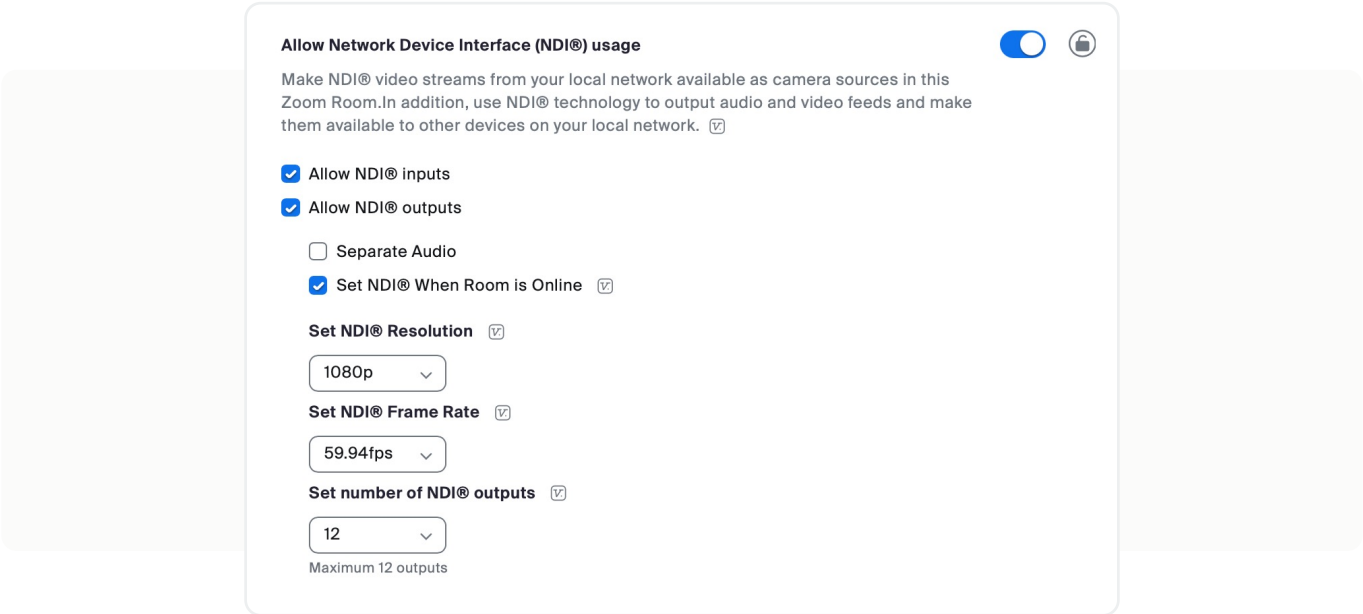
Allow Network Device Interface (NDI®) usage

Make NDI® video streams from your local network available as camera sources in this Zoom Room.In addition, use NDI® technology to output audio and video feeds and make them available to other devices on your local network. V

Allow NDI® inputs

Allow NDI® outputs

Separate Audio

Set NDI® When Room is Online V

Set NDI® Resolution V

1080p

Set NDI® Frame Rate V

59.94fps

Set number of NDI® outputs V

12

Maximum 12 outputs